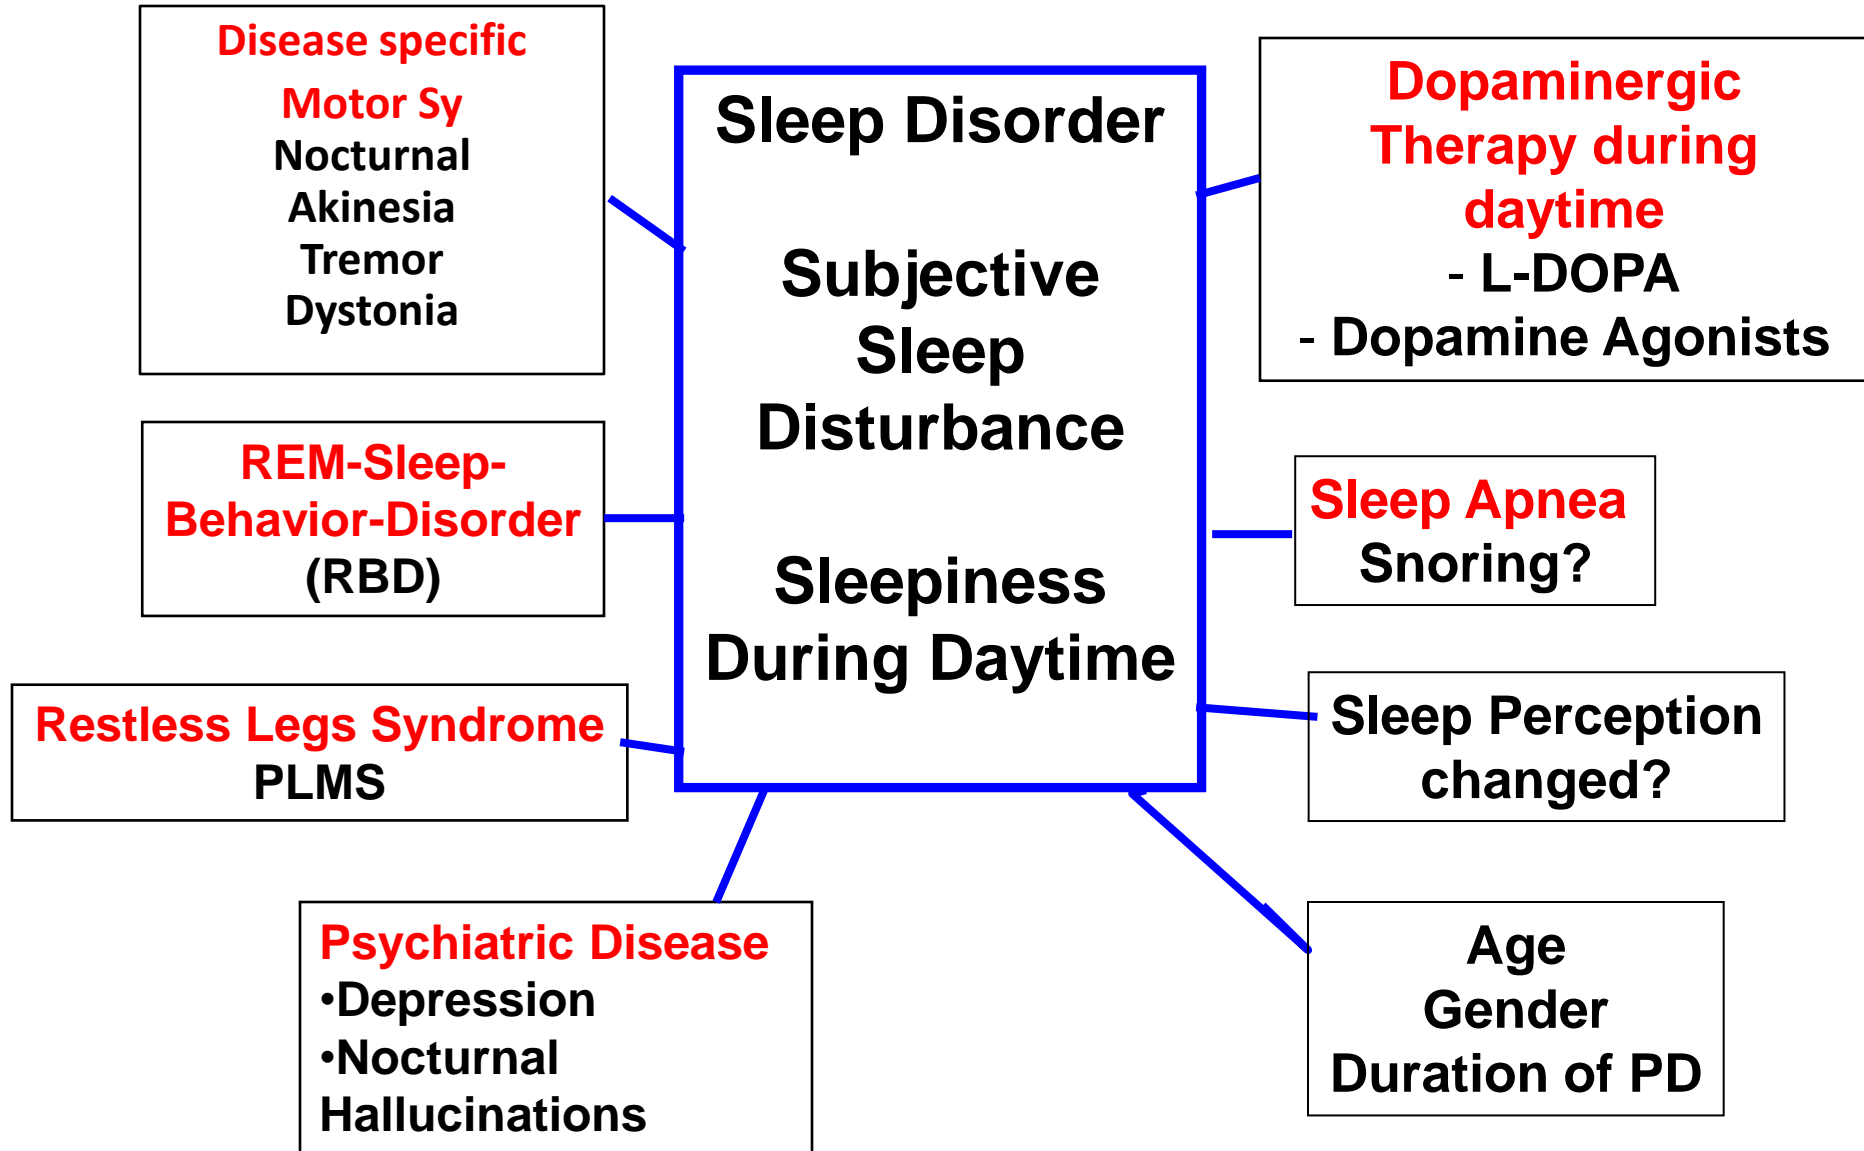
Disease specific
Motor Sy
Nocturnal
Akinesia
Tremor
Dystonia

Sleep Disorder

Subjective Sleep Disturbance

Sleepiness During Daytime

Dopaminergic Therapy during daytime
- L-DOPA
- Dopamine Agonists

REM-Sleep-Behavior-Disorder
(RBD)

Sleep Apnea
Snoring?

Restless Legs Syndrome
PLMS

Sleep Perception changed?

Psychiatric Disease
•Depression
•Nocturnal Hallucinations

Age
Gender
Duration of PD